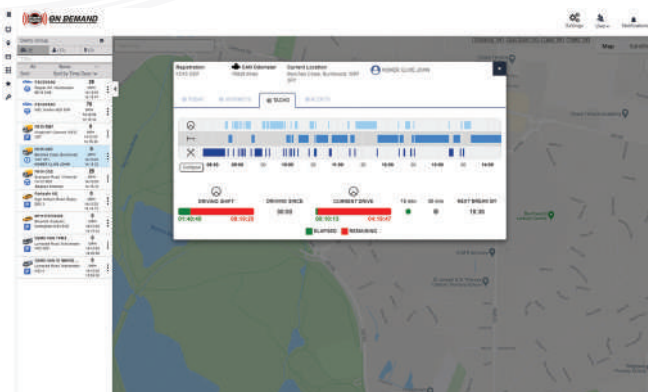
ON DEMAND

Settings
Users
Notifications

Registration
CAN Odometer
Current Location

TODAY
WORKSHEETS
TACHO

Collapse

DRIVING SHIFT
DRIVING SINCE
CURRENT DRIVE
15 min
30 min
NEXT BREAK BY

01:40:40
08:10:20
00:00
00:10:13
04:10:47
15:30

ELAPSED
REMAINING

Map